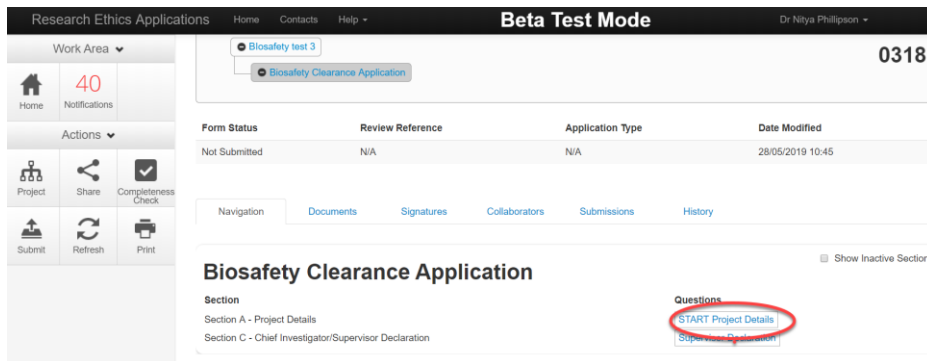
Research Ethics Applications Home Contacts Help ▾ Beta Test Mode Dr Nitya Phillipson ▾

Work Area ▾

Home

40
Notifications

Actions ▾

Project Share Completeness Check

Submit Refresh Print

Biosafety test 3

Biosafety Clearance Application

0318

| Form Status | Review Reference | Application Type | Date Modified |
|---|---|---|---|
| Not Submitted | N/A | N/A | 28/05/2019 10:45 |

Navigation Documents Signatures Collaborators Submissions History

Show Inactive Section

Biosafety Clearance Application

| Section | Questions |
|---|---|
| Section A - Project Details | START Project Details |
| Section C - Chief Investigator/Supervisor Declaration | Supervisor Declaration |